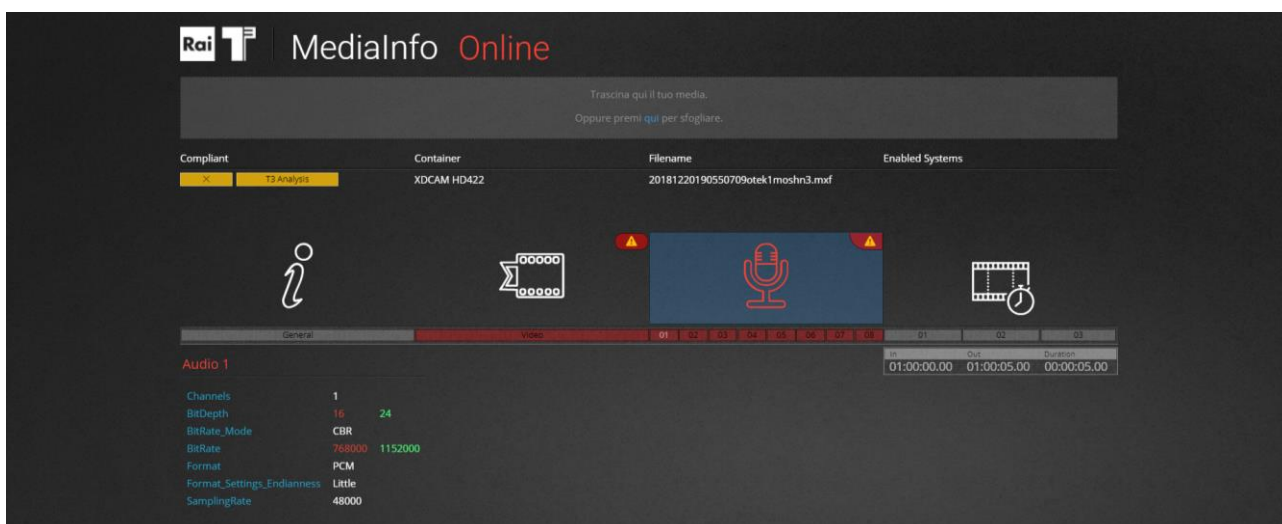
Rai MediaInfo Online

Trascina qui il tuo media.

Oppure premi qui per sfogliare.

| Compliant | Container | Filename | Enabled Systems |
|---|---|---|---|
| X T3 Analysis | XDCAM HD422 | 20181220190550709otek1moshn3.mxf | |

General Video 01 02 03 04 05 06 07 08 01 02 03

| In | Out | Duration |
|---|---|---|
| 01:00:00.00 | 01:00:05.00 | 00:00:05.00 |

Audio 1

| | | |
|---|---|---|
| Channels | 1 | |
| BitDepth | 16 | 24 |
| BitRate_Mode | CBR | |
| BitRate | 768000 | 1152000 |
| Format | PCM | |
| Format_Settings_Endianness | Little | |
| SamplingRate | 48000 | |